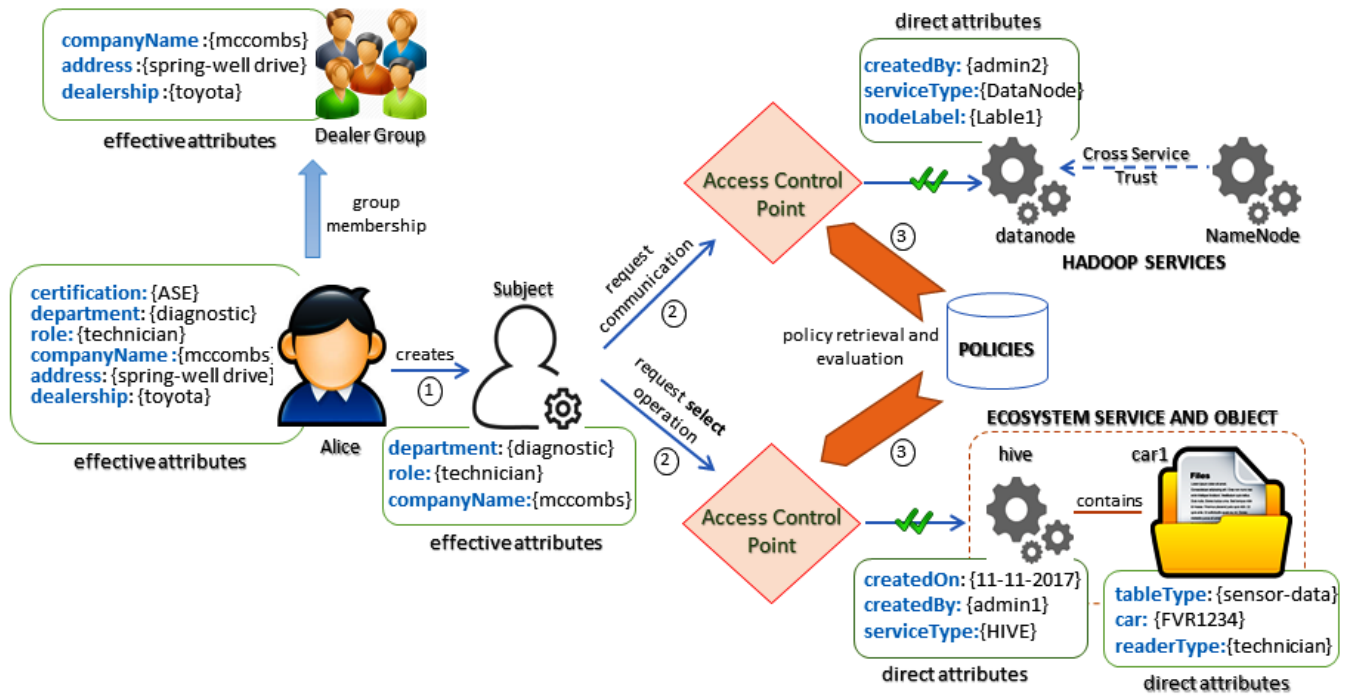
companyName :{mccombs}
address :{spring-well drive}
dealership :{toyota}

Dealer Group

effective attributes

group membership

certification: {ASE}
department: {diagnostic}
role: {technician}
companyName :{mccombs}
address: {spring-well drive}
dealership: {toyota}

effective attributes

Alice

creates

1

Subject

department: {diagnostic}
role: {technician}
companyName:{mccombs}

effective attributes

request communication

2

request select operation

2

Access Control Point

Access Control Point

3

policy retrieval and evaluation

POLICIES

3

direct attributes

createdBy: {admin2}
serviceType:{DataNode}
nodeLabel: {Lable1}

Cross Service Trust

datanode

NameNode

HADOOP SERVICES

ECOSYSTEM SERVICE AND OBJECT

hive

car1

contains

Files

createdOn: {11-11-2017}
createdBy: {admin1}
serviceType:{HIVE}

direct attributes

tableType: {sensor-data}
car: {FVR1234}
readerType:{technician}

direct attributes